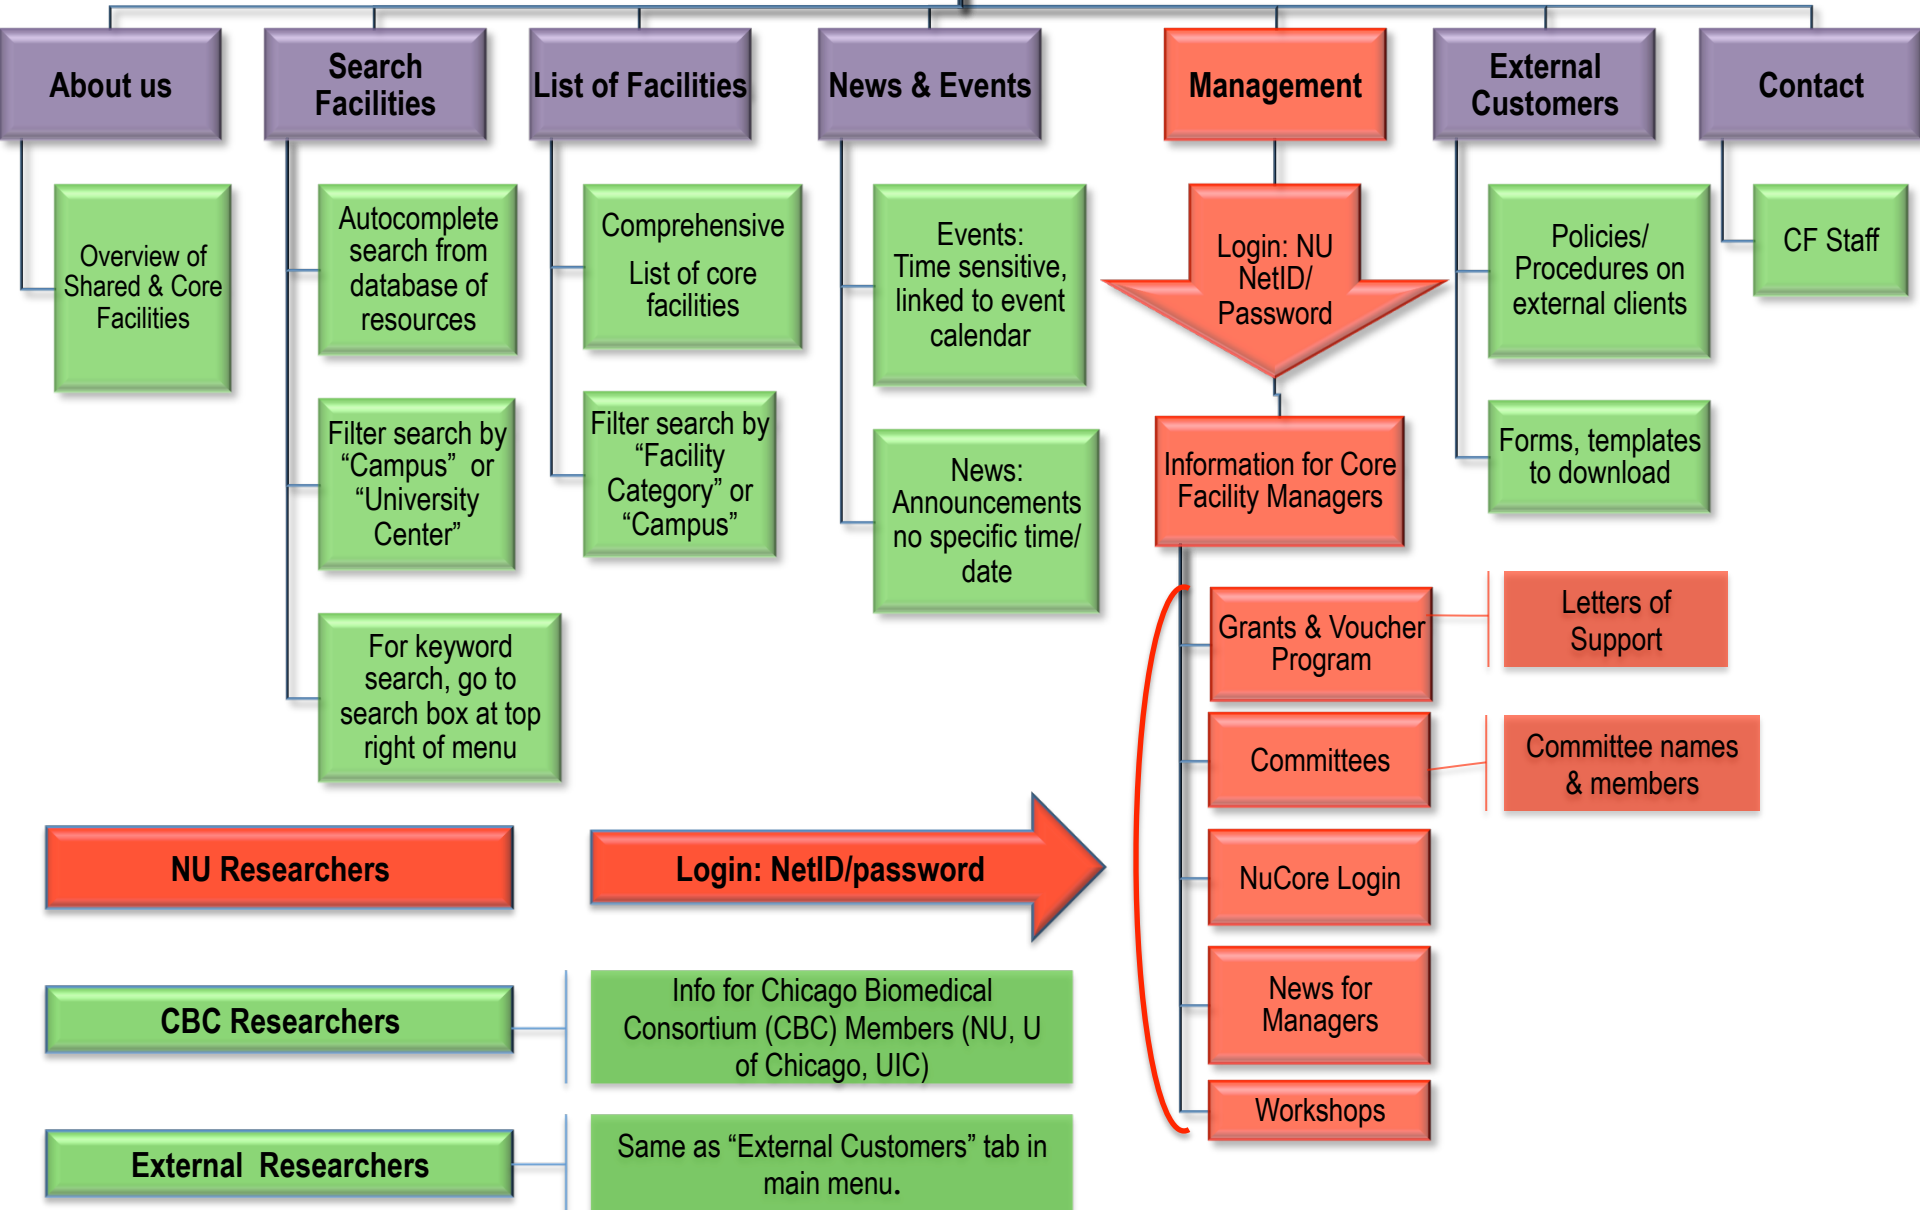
About us

Overview of Shared & Core Facilities

Search Facilities

Autocomplete search from database of resources

Filter search by “Campus” or “University Center”

For keyword search, go to search box at top right of menu

List of Facilities

Comprehensive List of core facilities

Filter search by “Facility Category” or “Campus”

News & Events

Events: Time sensitive, linked to event calendar

News: Announcements no specific time/ date

Management

Login: NU NetID/ Password

Information for Core Facility Managers

Grants & Voucher Program

Letters of Support

Committees

Committee names & members

NuCore Login

News for Managers

Workshops

External Customers

Policies/ Procedures on external clients

Forms, templates to download

Contact

CF Staff

NU Researchers

Login: NetID/password

CBC Researchers

Info for Chicago Biomedical Consortium (CBC) Members (NU, U of Chicago, UIC)

External Researchers

Same as “External Customers” tab in main menu.